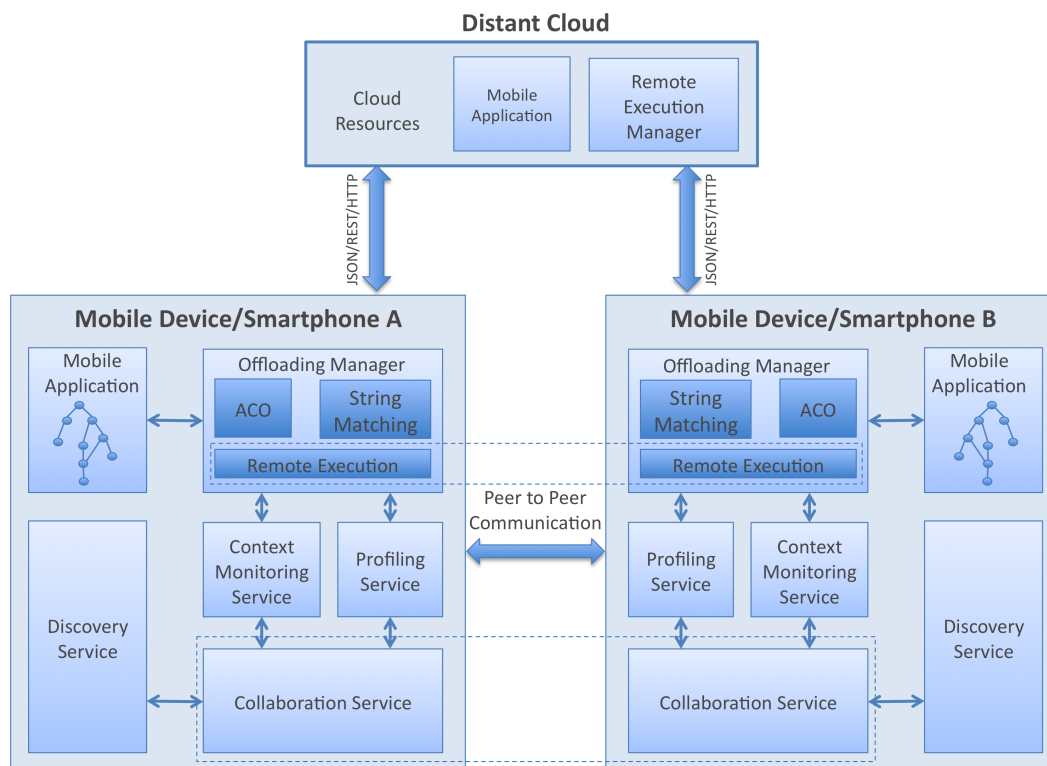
Distant Cloud

Cloud Resources

Mobile Application

Remote Execution Manager

JSON/REST/HTTP

JSON/REST/HTTP

Mobile Device/Smartphone A

Mobile Application

Offloading Manager

ACO

String Matching

Remote Execution

Discovery Service

Context Monitoring Service

Profiling Service

Collaboration Service

Peer to Peer Communication

Mobile Device/Smartphone B

Offloading Manager

String Matching

ACO

Remote Execution

Mobile Application

Profiling Service

Context Monitoring Service

Discovery Service

Collaboration Service